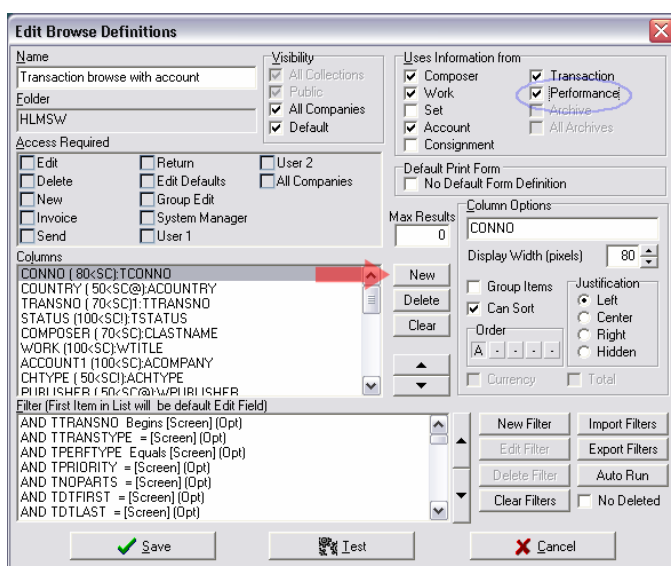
Edit Browse Definitions

Name
Transaction browse with account
Folder
HLMSW

Visibility
All Collections
Public
All Companies
Default

Uses Information from
Composer
Work
Set
Account
Consignment
Transaction
Performance
Archive
All Archives

Access Required
Edit
Delete
New
Invoice
Send
Return
Edit Defaults
Group Edit
System Manager
User 1
User 2
All Companies

Default Print Form
No Default Form Definition

Max Results
0

Column Options
CONNO
Display Width (pixels) 80

Columns
CONNO ( 80<SC):TCONNO
COUNTRY ( 50<SC@):ACOUNTRY
TRANSNO ( 70<SC)1:TTRANSNO
STATUS (100<SC):TSTATUS
COMPOSER ( 70<SC):CLASTNAME
WORK (100<SC):WTITLE
ACCOUNT1 (100<SC):ACOMPANY
CHTYPE ( 50<SC):ACHTYPE
PUBLISHER ( 50<SC@):WPUBLISHER

New
Delete
Clear

Group Items
Can Sort
Order
A - - - -
Justification
Left
Center
Right
Hidden
Currency
Total

Filter (First Item in List will be default Edit Field)
AND TTRANSNO Begins [Screen] (Opt)
AND TTRANSTYPE = [Screen] (Opt)
AND TPERFTYPE Equals [Screen] (Opt)
AND TPRIORITY = [Screen] (Opt)
AND TNOPARTS = [Screen] (Opt)
AND TDTFIRST = [Screen] (Opt)
AND TDTLAST = [Screen] (Opt)

New Filter
Edit Filter
Delete Filter
Clear Filters
Import Filters
Export Filters
Auto Run
No Deleted

Save
Test
Cancel